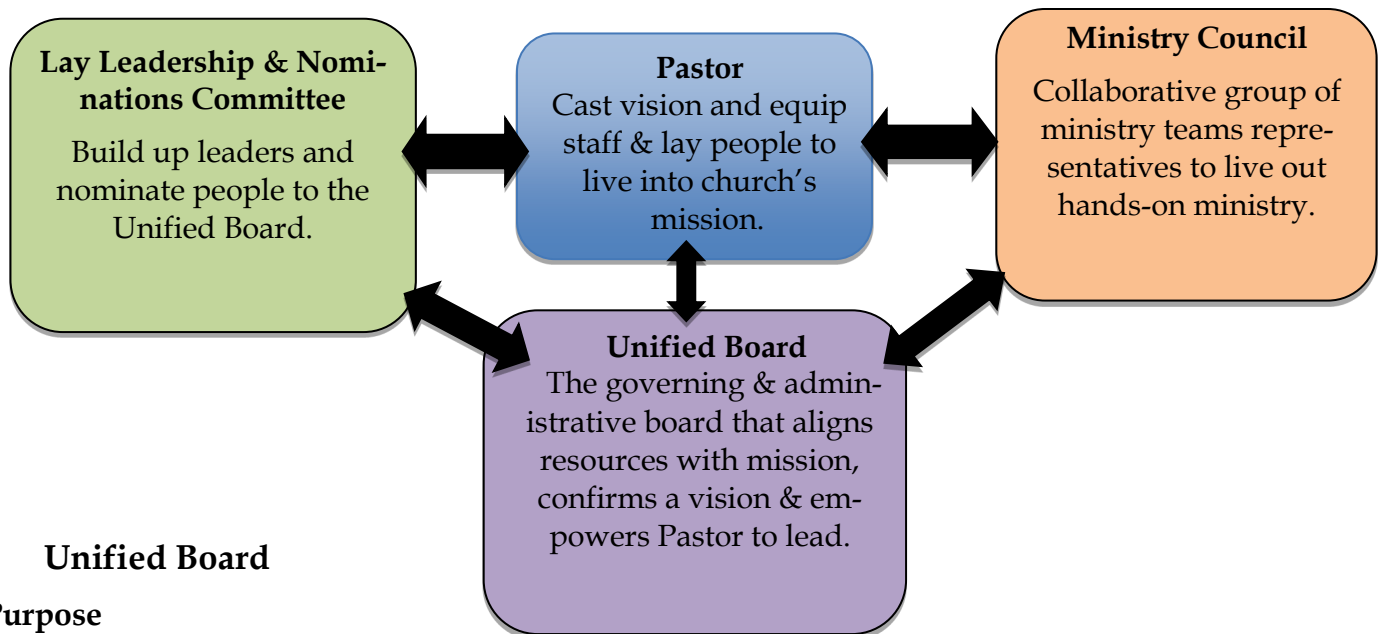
**Lay Leadership & Nominations Committee**
Build up leaders and nominate people to the Unified Board.

**Pastor**
Cast vision and equip staff & lay people to live into church's mission.

**Ministry Council**
Collaborative group of ministry teams representatives to live out hands-on ministry.

**Unified Board**
The governing & administrative board that aligns resources with mission, confirms a vision & empowers Pastor to lead.

**Unified Board**

**urpose**